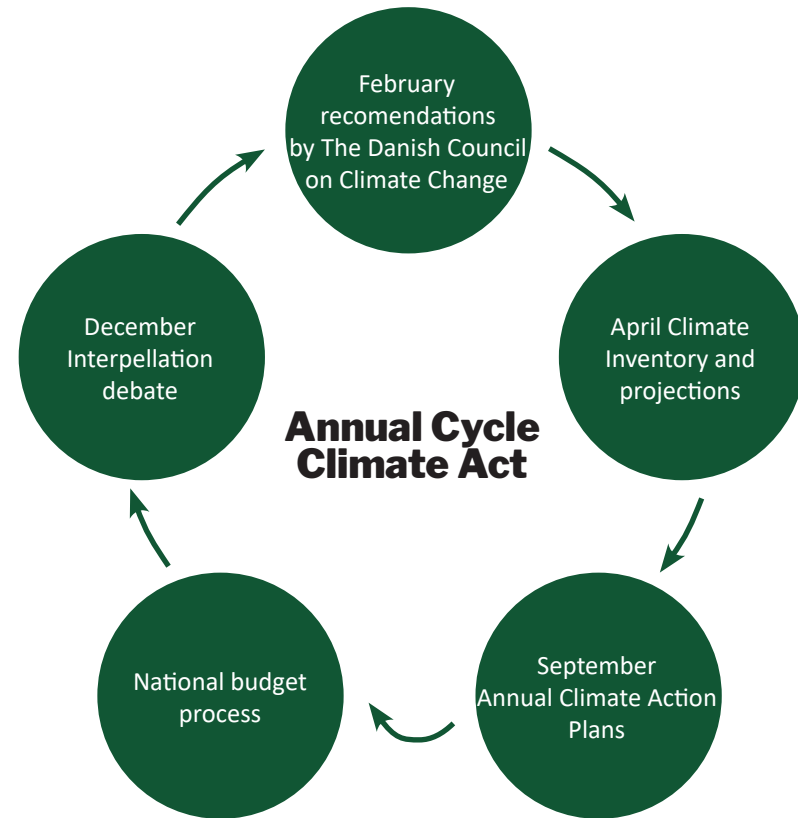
February recomendations by The Danish Council on Climate Change

April Climate Inventory and projections

September Annual Climate Action Plans

National budget process

December Interpellation debate

Annual Cycle Climate Act